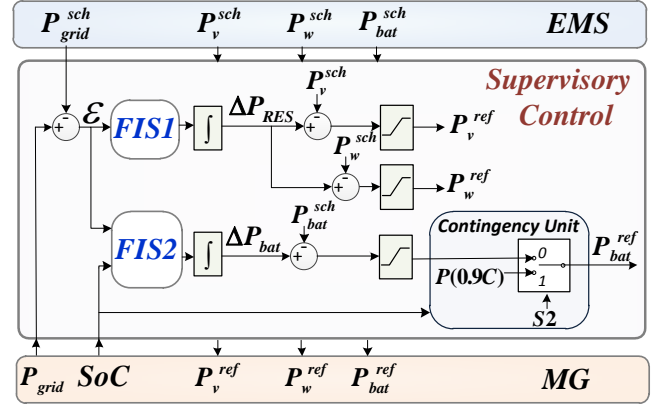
$P_{grid}^{sch}$ $P_{v}^{sch}$ $P_{w}^{sch}$ $P_{bat}^{sch}$ EMS

Supervisory Control

$+$ $-$ $\mathcal{E}$ FIS1 $\int$ $\Delta P_{RES}$ $P_{v}^{sch}$ $+$ $-$ $P_{v}^{ref}$

$P_{w}^{sch}$ $+$ $-$ $P_{w}^{ref}$

FIS2 $\int$ $\Delta P_{bat}$ $P_{bat}^{sch}$ $+$ $-$

Contingency Unit

0

$P(0.9C)$ 1

S2

$P_{bat}^{ref}$

$P_{grid}$ SoC $P_{v}^{ref}$ $P_{w}^{ref}$ $P_{bat}^{ref}$ MG